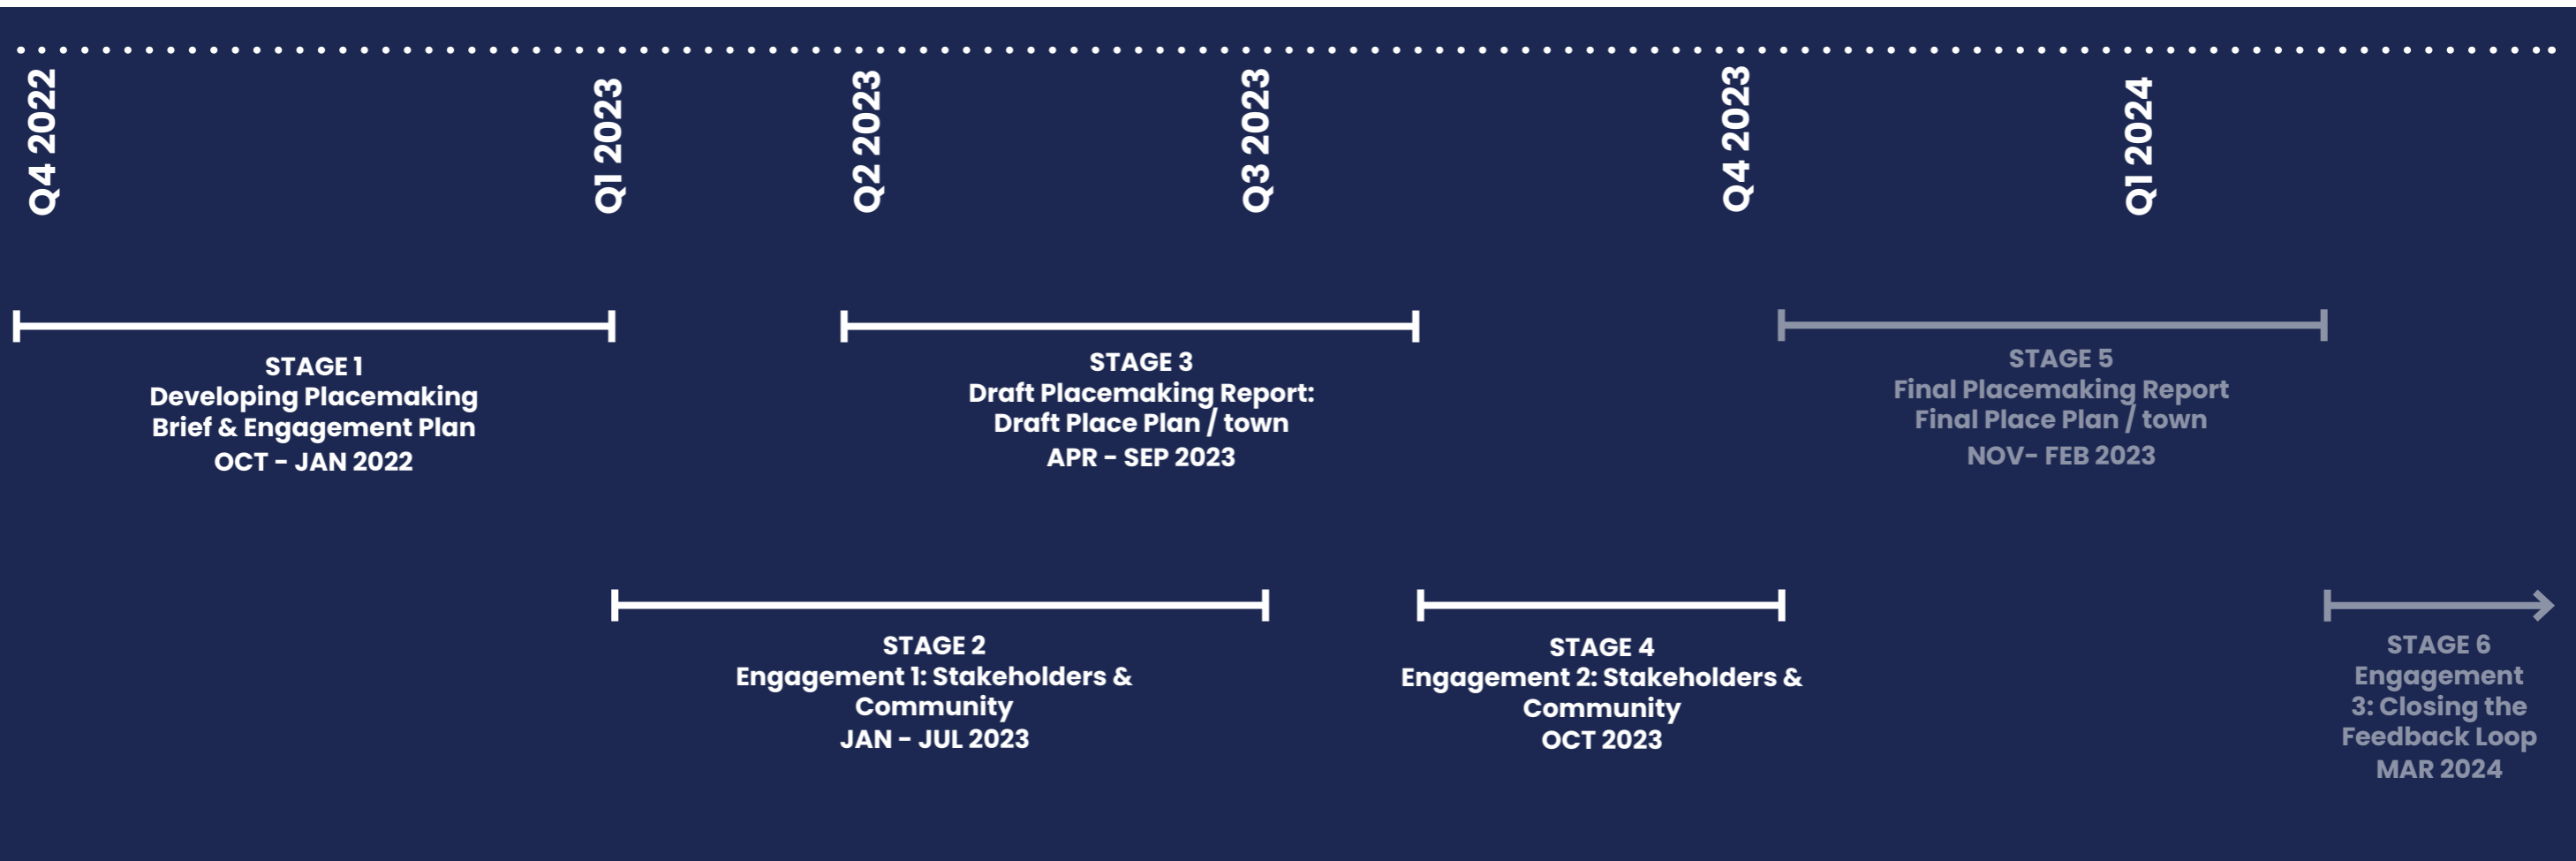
Q4 2022

Q1 2023

Q2 2023

Q3 2023

Q4 2023

Q1 2024

STAGE 1
Developing Placemaking Brief & Engagement Plan
OCT - JAN 2022

STAGE 3
Draft Placemaking Report: Draft Place Plan / town
APR - SEP 2023

STAGE 5
Final Placemaking Report Final Place Plan / town
NOV- FEB 2023

STAGE 2
Engagement 1: Stakeholders & Community
JAN - JUL 2023

STAGE 4
Engagement 2: Stakeholders & Community
OCT 2023

STAGE 6
Engagement 3: Closing the Feedback Loop
MAR 2024